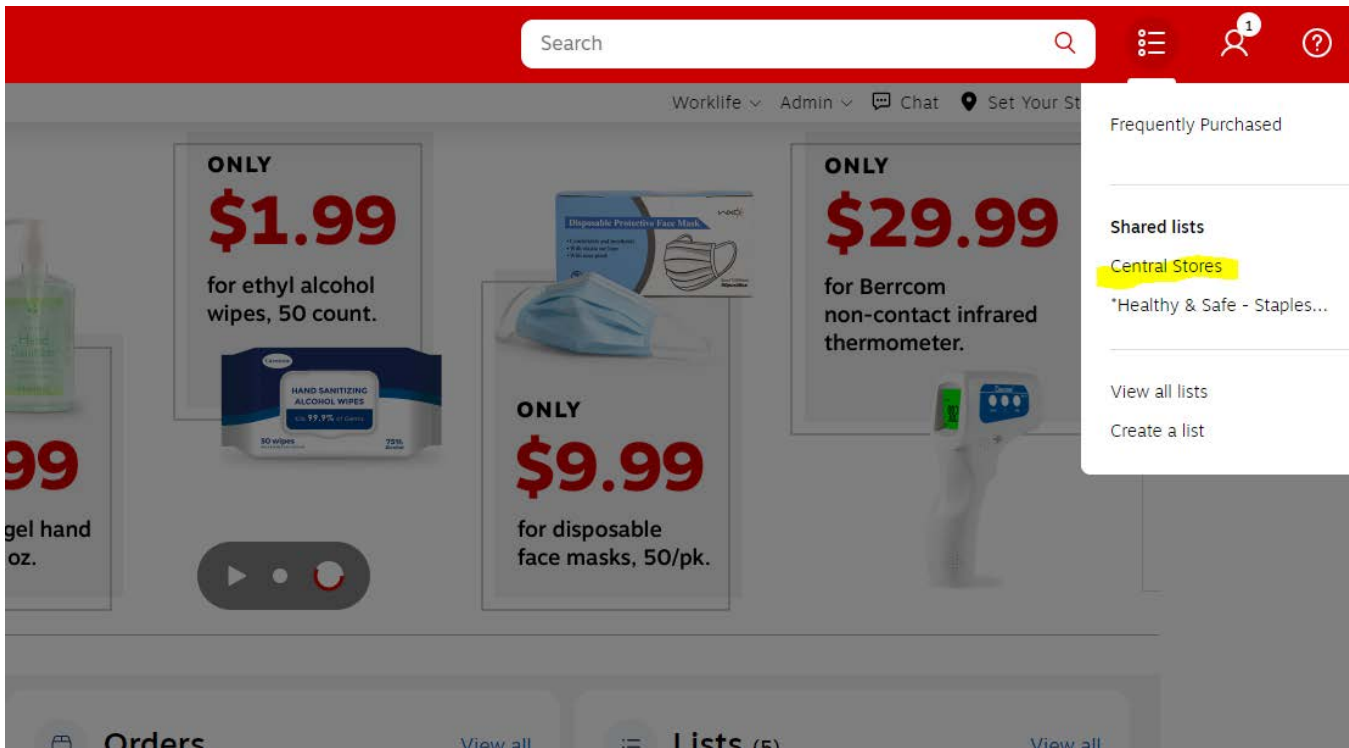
Search

1

Worklife Admin Chat Set Your St

Frequently Purchased

Shared lists

Central Stores

*Healthy & Safe - Staples...

View all lists

Create a list

99

gel hand
oz.

ONLY
$1.99
for ethyl alcohol wipes, 50 count.

HAND SANITIZING ALCOHOL WIPES

Disposable Protective Face Mask

ONLY
$9.99
for disposable face masks, 50/pk.

ONLY
$29.99
for Berrcom non-contact infrared thermometer.

Orders View all

Lists (5) View all